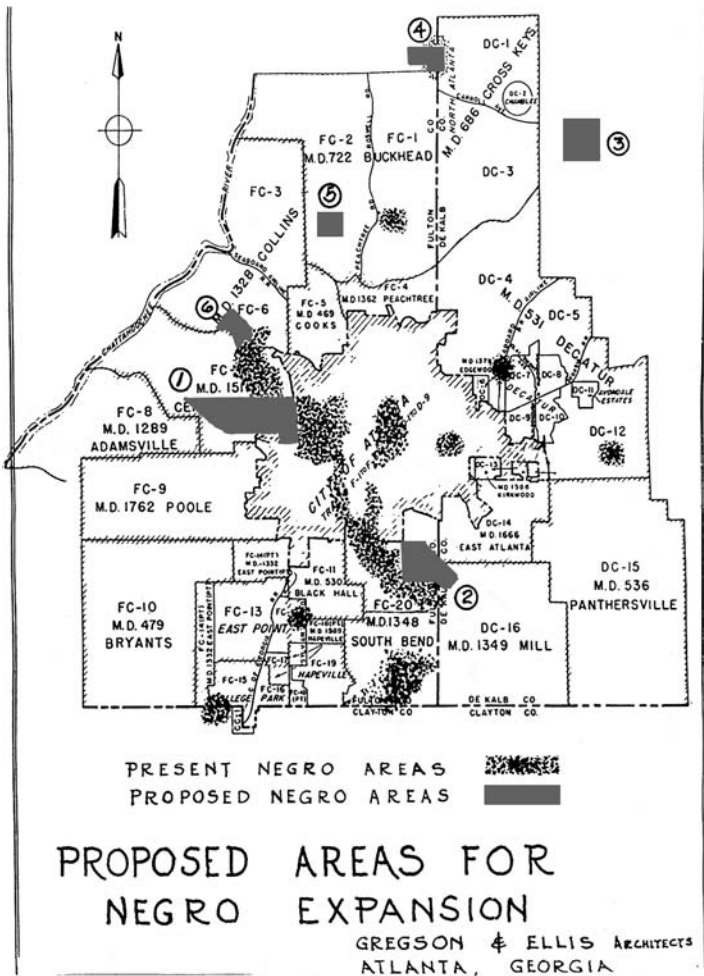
N

4

DC-1

M.D. 686 CROSS KEYS

NORTH ATLANTA

DC-2 CHAMBLEE

3

DC-3

FC-2 M.D.722

FC-1 BUCKHEAD

FC-3

5

FULTON CO

DE KALB CO

1328 COLLINS

RIVER

CHATTAHOOCHEE

PEACHTREE

FC-4 M.D.1362 PEACHTREE

FC-5 M.D. 469 COOKS

DC-4 M. 531

DC-5

DECATUR

6

FC-6

1

FC-7 M.D. 151

CE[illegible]

FC-8 M.D. 1289 ADAMSVILLE

M.D.1375 EDGEWOOD

DC-6

DC-7

DC-8

DC-9

DC-10

DC-11 AVONDALE ESTATES

DC-12

CITY OF ATLANTA

DC-13

M.D.1506 KIRKWOOD

FC-9 M.D. 1762 POOLE

DC-14 M.D.1666 EAST ATLANTA

DC-15 M.D. 536 PANTHERSVILLE

FC-11 M.D. 530 BLACK HALL

FC-20 M.D.1348 SOUTH BEND

2

FC-10 M.D. 479 BRYANTS

FC-13 EAST POINT

FC-19 HAPEVILLE

DC-16 M.D.1349 MILL

FC-15

COLLEGE PARK

FC-16

FC-17

DE KALB CO.

CLAYTON CO.

CLAYTON CO

PRESENT NEGRO AREAS

PROPOSED NEGRO AREAS

PROPOSED AREAS FOR NEGRO EXPANSION

GREGSON & ELLIS ARCHITECTS
ATLANTA, GEORGIA